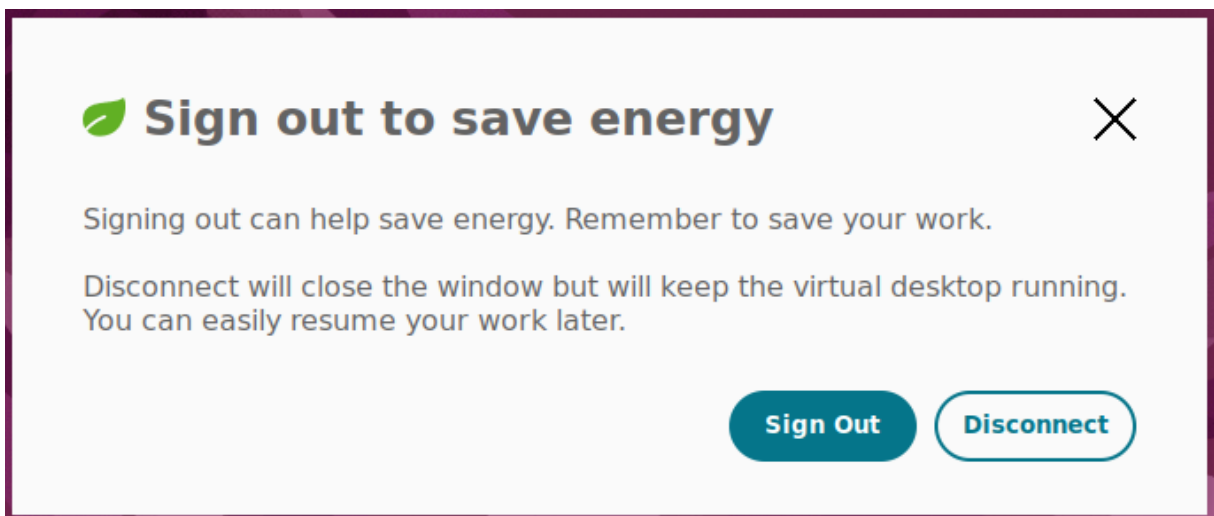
Sign out to save energy

Signing out can help save energy. Remember to save your work.

Disconnect will close the window but will keep the virtual desktop running. You can easily resume your work later.

Sign Out

Disconnect